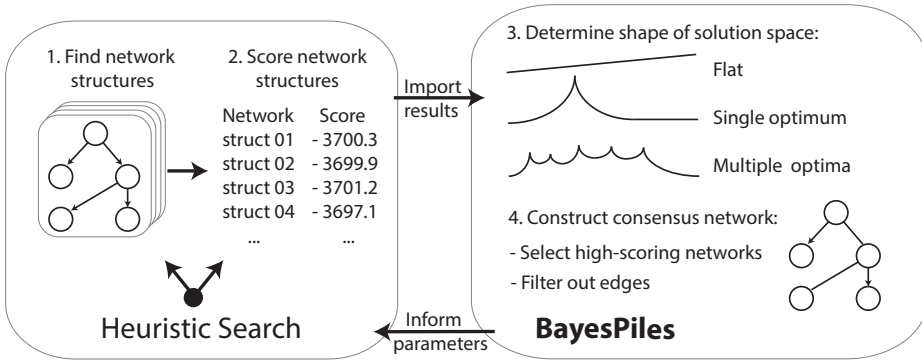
1. Find network structures

2. Score network structures

| Network | Score |
|---|---|
| struct 01 | - 3700.3 |
| struct 02 | - 3699.9 |
| struct 03 | - 3701.2 |
| struct 04 | - 3697.1 |
| ... | ... |

Heuristic Search

Import results

Inform parameters

3. Determine shape of solution space:

Flat

Single optimum

Multiple optima

4. Construct consensus network:

- Select high-scoring networks

- Filter out edges

BayesPiles